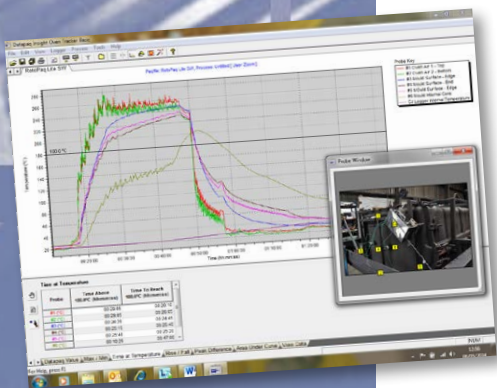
Datapaq Insight Oven Tracker Basic
File Edit View Logger Process Tools Help
Pacific Roto Paq Lite SW Process (untitled) User (Basic)
Probe Key
Probe Window
100.0°C
Time (hh:mm:ss)
Time at Temperature
Probe
Time Above 100.0°C (hh:mm:ss)
Time To Reach 100.0°C (hh:mm:ss)
Datapaq Value
Max / Min
Time at Temperature
Rise / Fall
Peak Difference
Area Under Curve
User Data